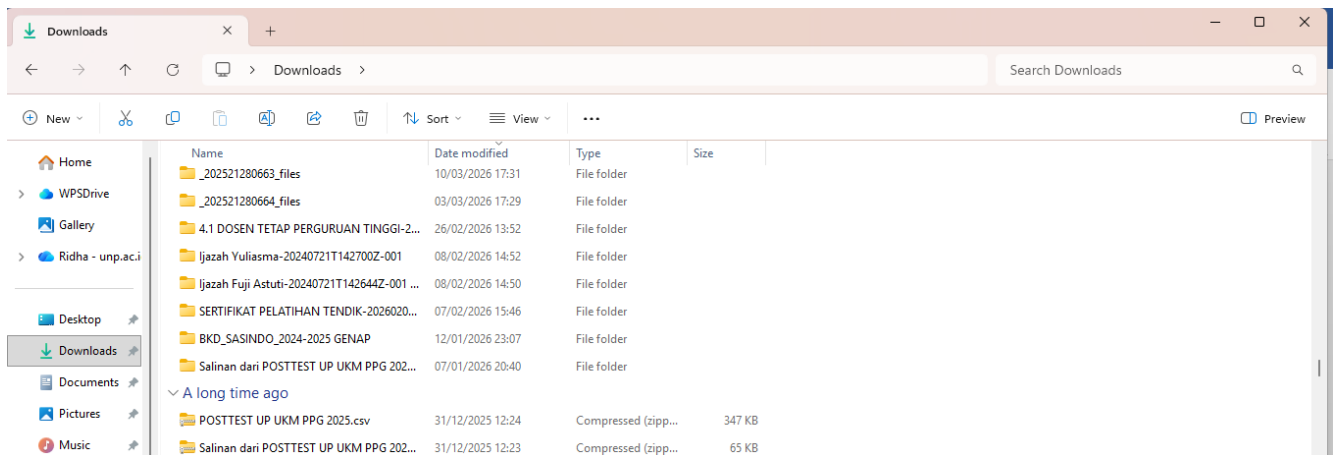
Downloads

Downloads >

Search Downloads

New Sort View ··· Preview

Home
WPSDrive
Gallery
Ridha - unp.ac.i
Desktop
Downloads
Documents
Pictures
Music

| Name | Date modified | Type | Size |
|---|---|---|---|
| _202521280663_files | 10/03/2026 17:31 | File folder | |
| _202521280664_files | 03/03/2026 17:29 | File folder | |
| 4.1 DOSEN TETAP PERGURUAN TINGGI-2... | 26/02/2026 13:52 | File folder | |
| Ijazah Yuliasma-20240721T142700Z-001 | 08/02/2026 14:52 | File folder | |
| Ijazah Fuji Astuti-20240721T142644Z-001 ... | 08/02/2026 14:50 | File folder | |
| SERTIFIKAT PELATIHAN TENDIK-2026020... | 07/02/2026 15:46 | File folder | |
| BKD_SASINDO_2024-2025 GENAP | 12/01/2026 23:07 | File folder | |
| Salinan dari POSTTEST UP UKM PPG 202... | 07/01/2026 20:40 | File folder | |

A long time ago

| Name | Date modified | Type | Size |
|---|---|---|---|
| POSTTEST UP UKM PPG 2025.csv | 31/12/2025 12:24 | Compressed (zipp... | 347 KB |
| Salinan dari POSTTEST UP UKM PPG 202... | 31/12/2025 12:23 | Compressed (zipp... | 65 KB |